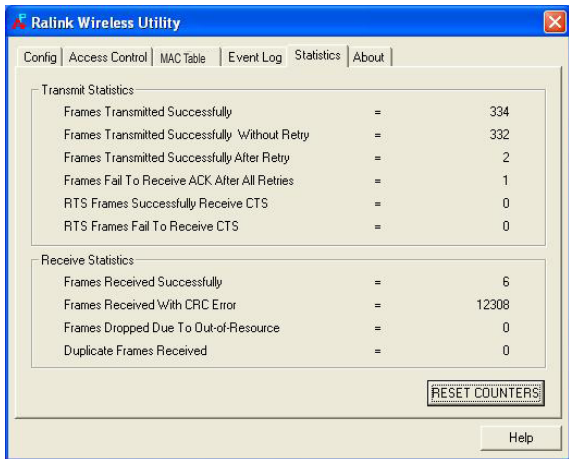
Ralink Wireless Utility

Config | Access Control | MAC Table | Event Log | Statistics | About

Transmit Statistics

| | | |
|---|---|---|
| Frames Transmitted Successfully | = | 334 |
| Frames Transmitted Successfully Without Retry | = | 332 |
| Frames Transmitted Successfully After Retry | = | 2 |
| Frames Fail To Receive ACK After All Retries | = | 1 |
| RTS Frames Successfully Receive CTS | = | 0 |
| RTS Frames Fail To Receive CTS | = | 0 |

Receive Statistics

| | | |
|---|---|---|
| Frames Received Successfully | = | 6 |
| Frames Received With CRC Error | = | 12308 |
| Frames Dropped Due To Out-of-Resource | = | 0 |
| Duplicate Frames Received | = | 0 |

RESET COUNTERS

Help